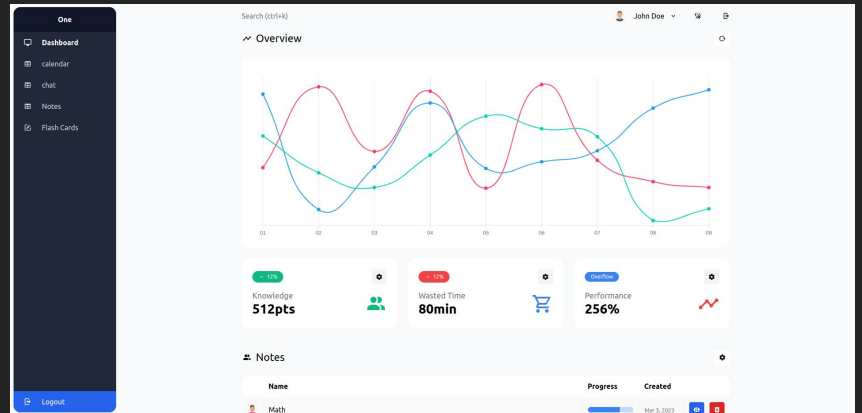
One

Dashboard
calendar
chat
Notes
Flash Cards

Logout

Search (ctrl+k)

John Doe

Overview

01 02 03 04 05 06 07 08 09

+ 12%
Knowledge
512pts

- 12%
Wasted Time
80min

Overflow
Performance
256%

Notes

| | Name | Progress | Created |
|---|---|---|---|
| | Math | | Mar 3, 2023 |